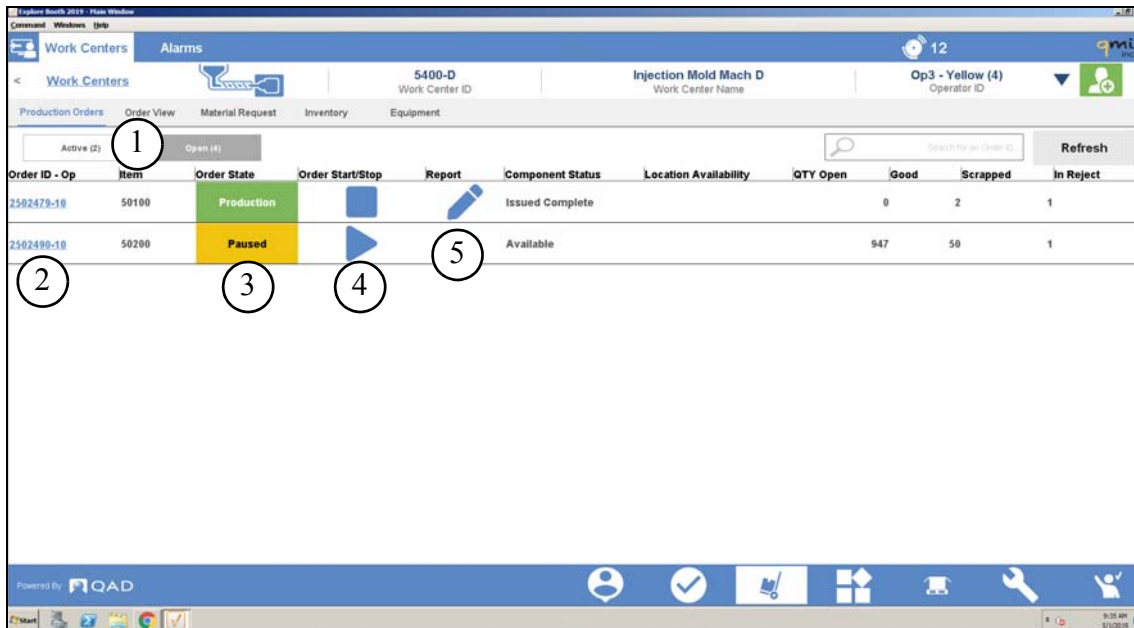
Explore Booth 2019 - Main Window
Command Windows Help

Work Centers Alarms 12

< Work Centers
5400-D
Work Center ID
Injection Mold Mach D
Work Center Name
Op3 - Yellow (4)
Operator ID

Production Orders Order View Material Request Inventory Equipment

Active (2) 1 Open (4) Search for an Order ID Refresh

| Order ID - Op | Item | Order State | Order Start/Stop | Report | Component Status | Location Availability | QTY Open | Good | Scrapped | In Reject |
|---|---|---|---|---|---|---|---|---|---|---|
| 2502479-10 | 50100 | Production | | | Issued Complete | | | 0 | 2 | 1 |
| 2502490-10 | 50200 | Paused | | | Available | | | 947 | 50 | 1 |

2 3 4 5

Powered By QAD

Start